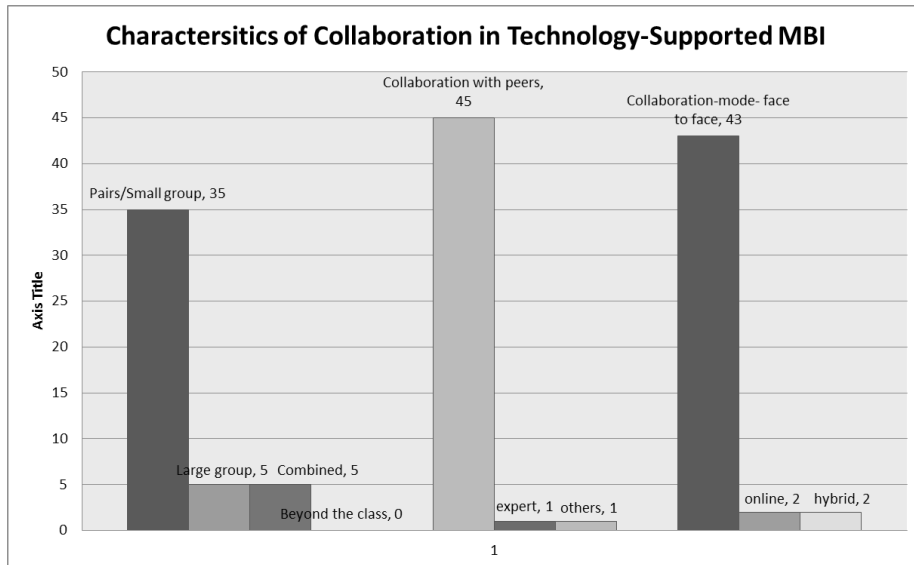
Charactersitics of Collaboration in Technology-Supported MBI

Axis Title

50
45
40
35
30
25
20
15
10
5
0

Pairs/Small group, 35
Large group, 5
Combined, 5
Beyond the class, 0
Collaboration with peers, 45
expert, 1
others, 1
Collaboration-mode- face to face, 43
online, 2
hybrid, 2

1